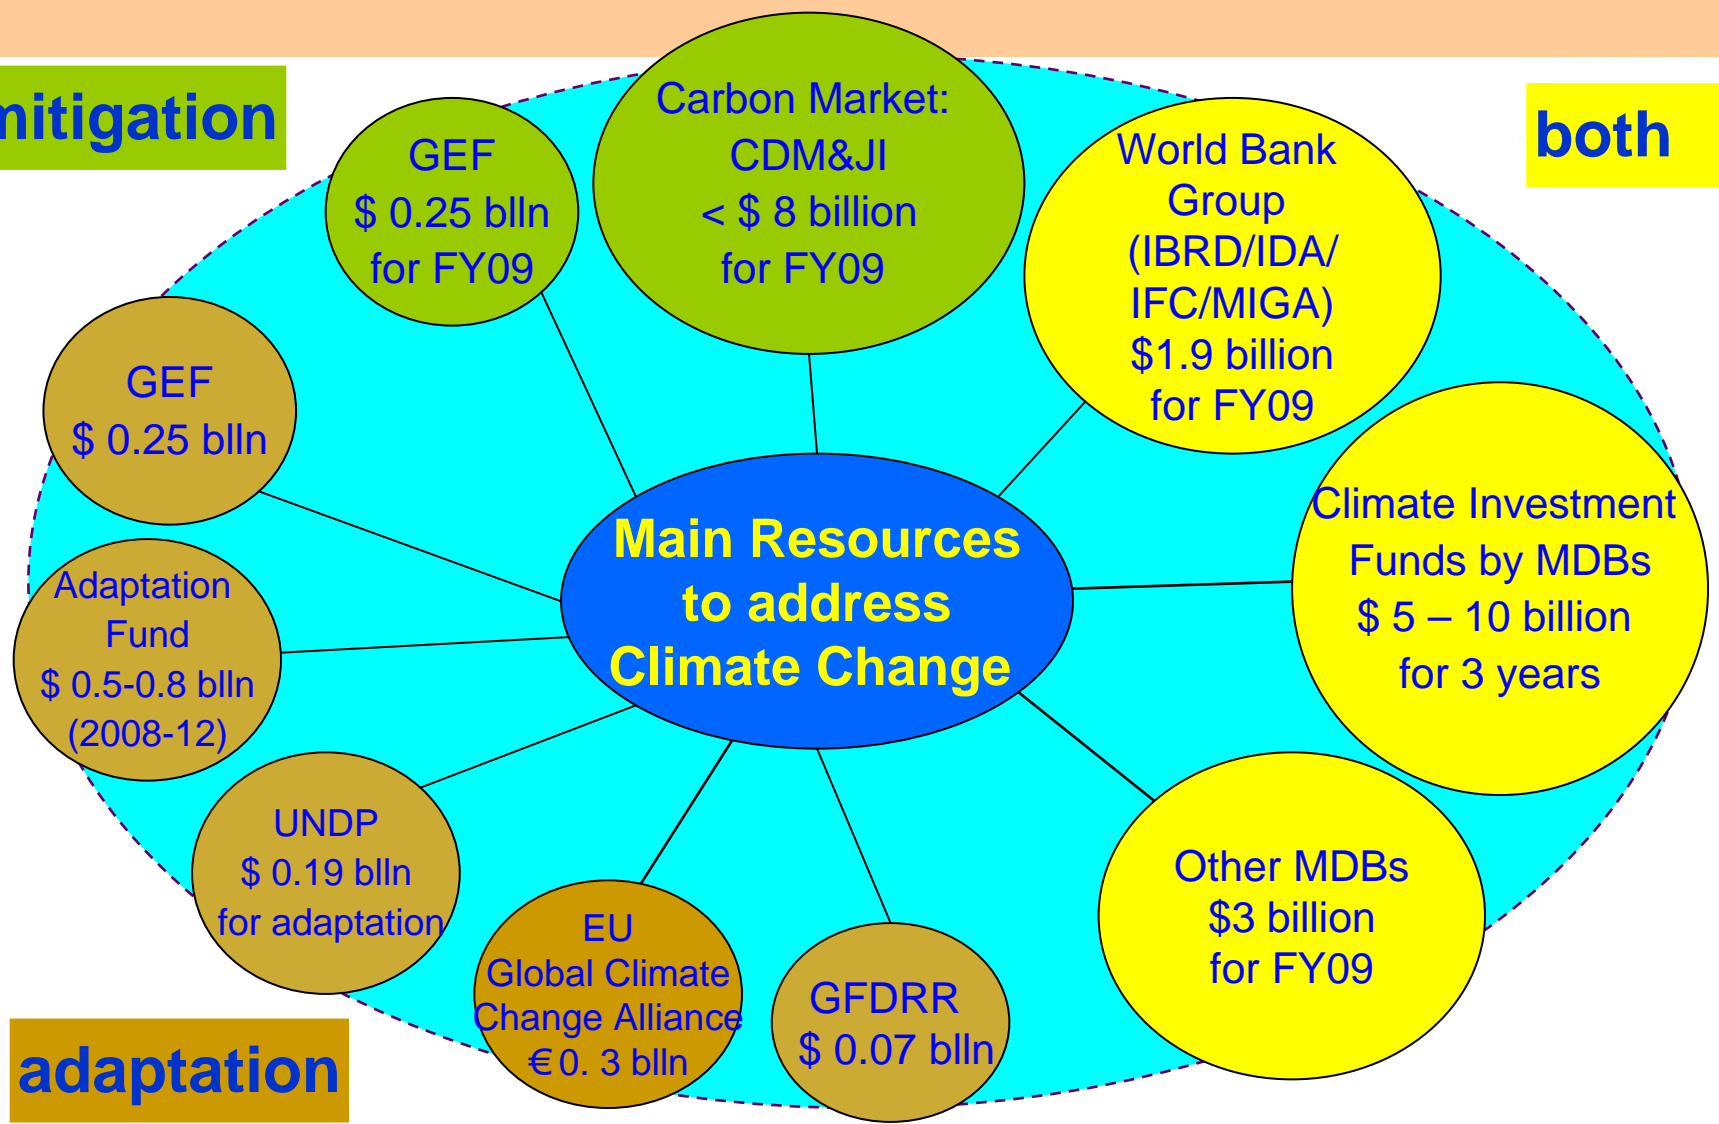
nitigation

both

GEF
\$ 0.25 blln
for FY09

Carbon Market:
CDM&JI
< \$ 8 billion
for FY09

World Bank Group
(IBRD/IDA/ IFC/MIGA)
\$1.9 billion
for FY09

GEF
\$ 0.25 blln

Main Resources to address Climate Change

Climate Investment Funds by MDBs
\$ 5 – 10 billion
for 3 years

Adaptation Fund
\$ 0.5-0.8 blln
(2008-12)

UNDP
\$ 0.19 blln
for adaptation

EU
Global Climate Change Alliance
€0. 3 blln

GFDRR
\$ 0.07 blln

Other MDBs
\$3 billion
for FY09

adaptation